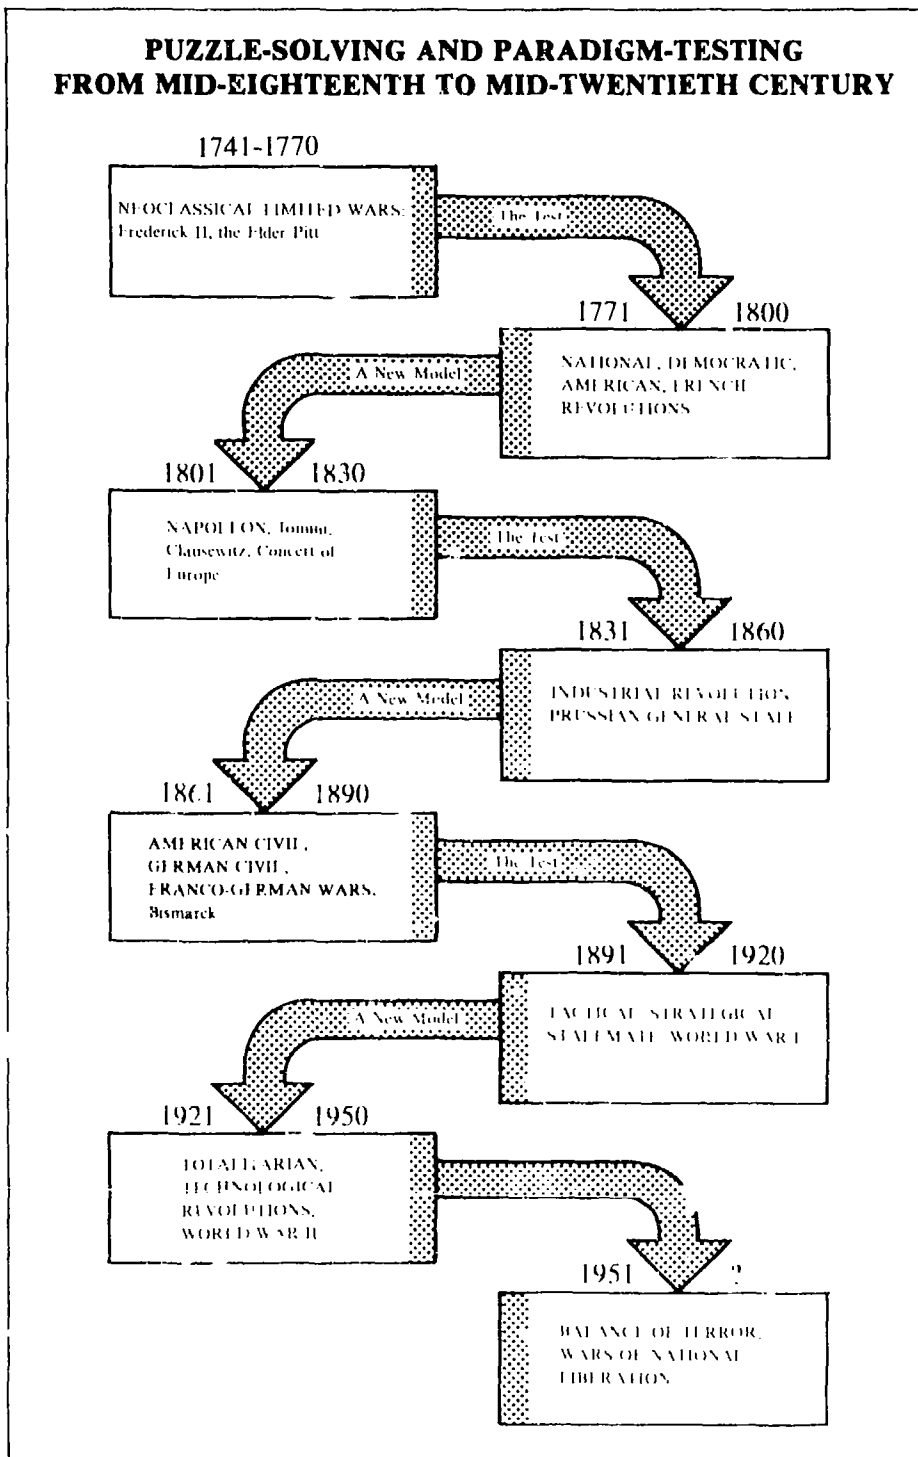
PUZZLE-SOLVING AND PARADIGM-TESTING FROM MID-EIGHTEENTH TO MID-TWENTIETH CENTURY

1741-1770

NEOCLASSICAL LIMITED WARS: Frederick II, the Elder Pitt

The Test

1771 1800

NATIONAL, DEMOCRATIC, AMERICAN, FRENCH REVOLUTIONS

A New Model

1801 1830

NAPOLEON, Jomini, Clausewitz, Concert of Europe

The Test

1831 1860

INDUSTRIAL REVOLUTION, PRUSSIAN GENERAL STAFF

A New Model

1861 1890

AMERICAN CIVIL, GERMAN CIVIL, FRANCO-GERMAN WARS, Bismarck

The Test

1891 1920

TACTICAL-STRATEGICAL STALEMATE, WORLD WAR I

A New Model

1921 1950

TOTALITARIAN, TECHNOLOGICAL REVOLUTIONS, WORLD WAR II

1951 ?

BALANCE OF TERROR, WARS OF NATIONAL LIBERATION